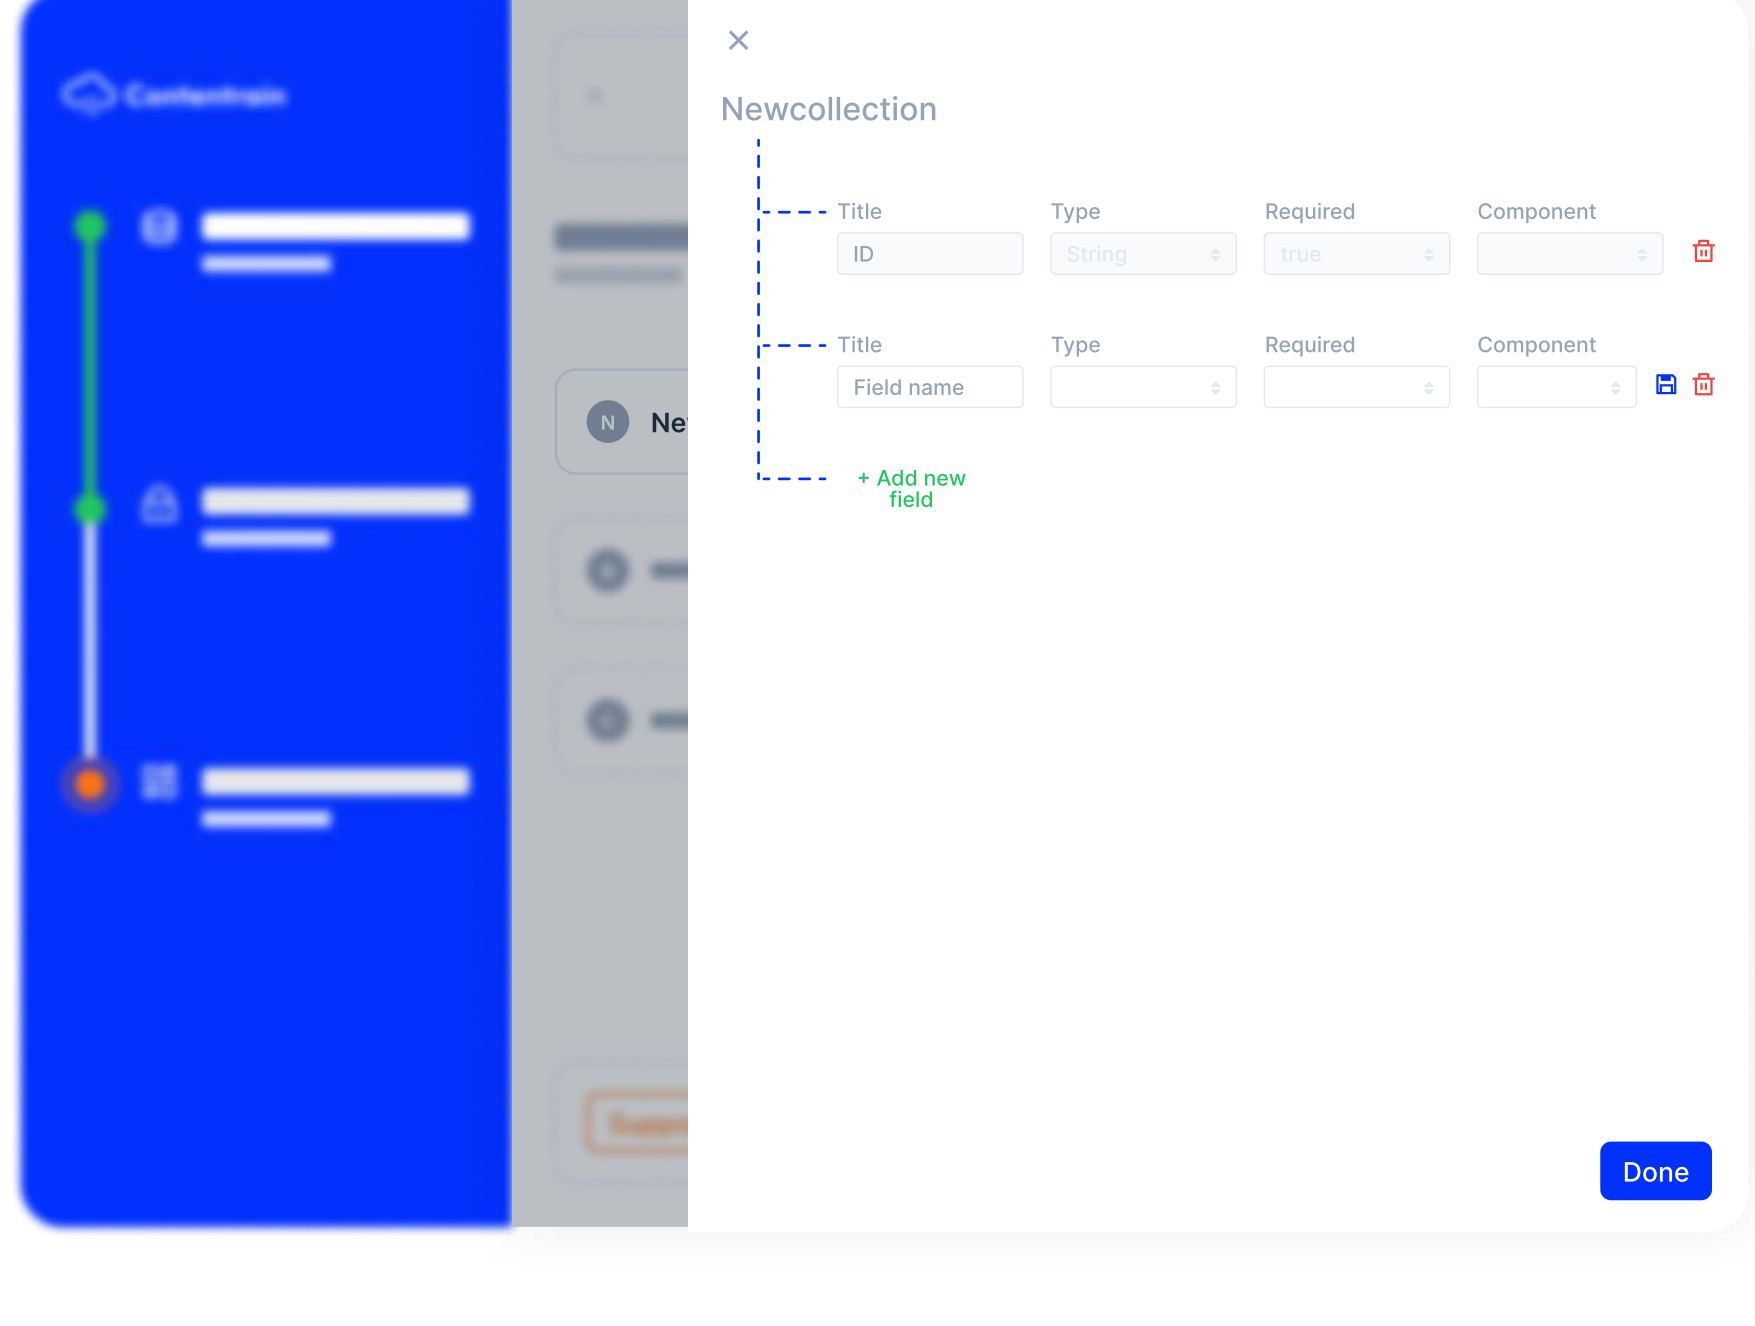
Contentrain

N Ne

×

Newcollection

| Title | Type | Required | Component |
|---|---|---|---|
| ID | String | true | |
| Title | Type | Required | Component |
| Field name | | | |

+ Add new field

Done